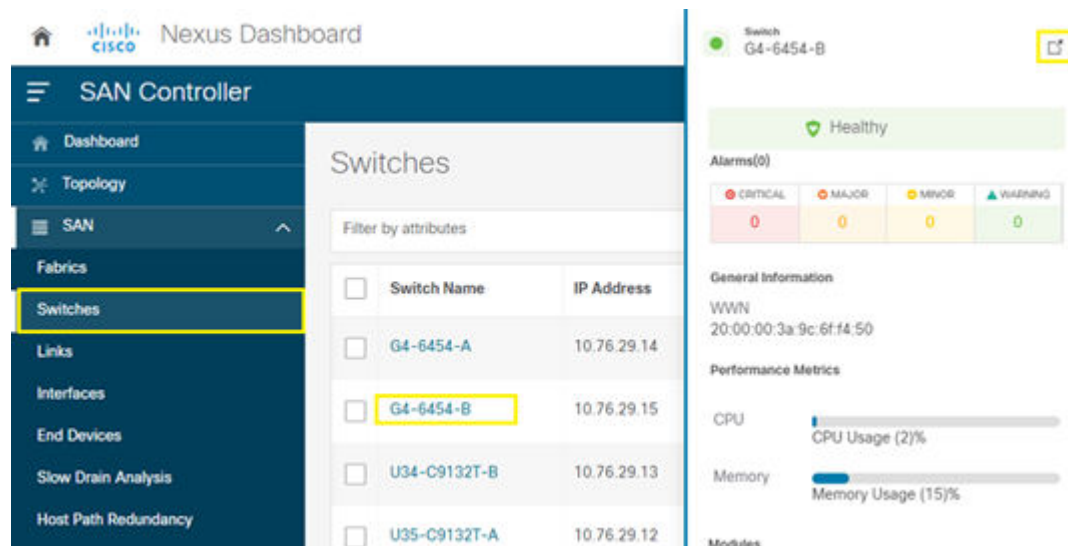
cisco Nexus Dashboard

SAN Controller

Dashboard
Topology
SAN
Fabrics
Switches
Links
Interfaces
End Devices
Slow Drain Analysis
Host Path Redundancy

Switches

Filter by attributes

| | Switch Name | IP Address |
|---|---|---|
| | G4-6454-A | 10.76.29.14 |
| | G4-6454-B | 10.76.29.15 |
| | U34-C9132T-B | 10.76.29.13 |
| | U35-C9132T-A | 10.76.29.12 |

Switch
G4-6454-B

Healthy

Alarms(0)

| CRITICAL | MAJOR | MINOR | WARNING |
|---|---|---|---|
| 0 | 0 | 0 | 0 |

General Information

WWN
20:00:00:3a:9c:6f:f4:50

Performance Metrics

CPU
CPU Usage (2)%

Memory
Memory Usage (15)%

Modules